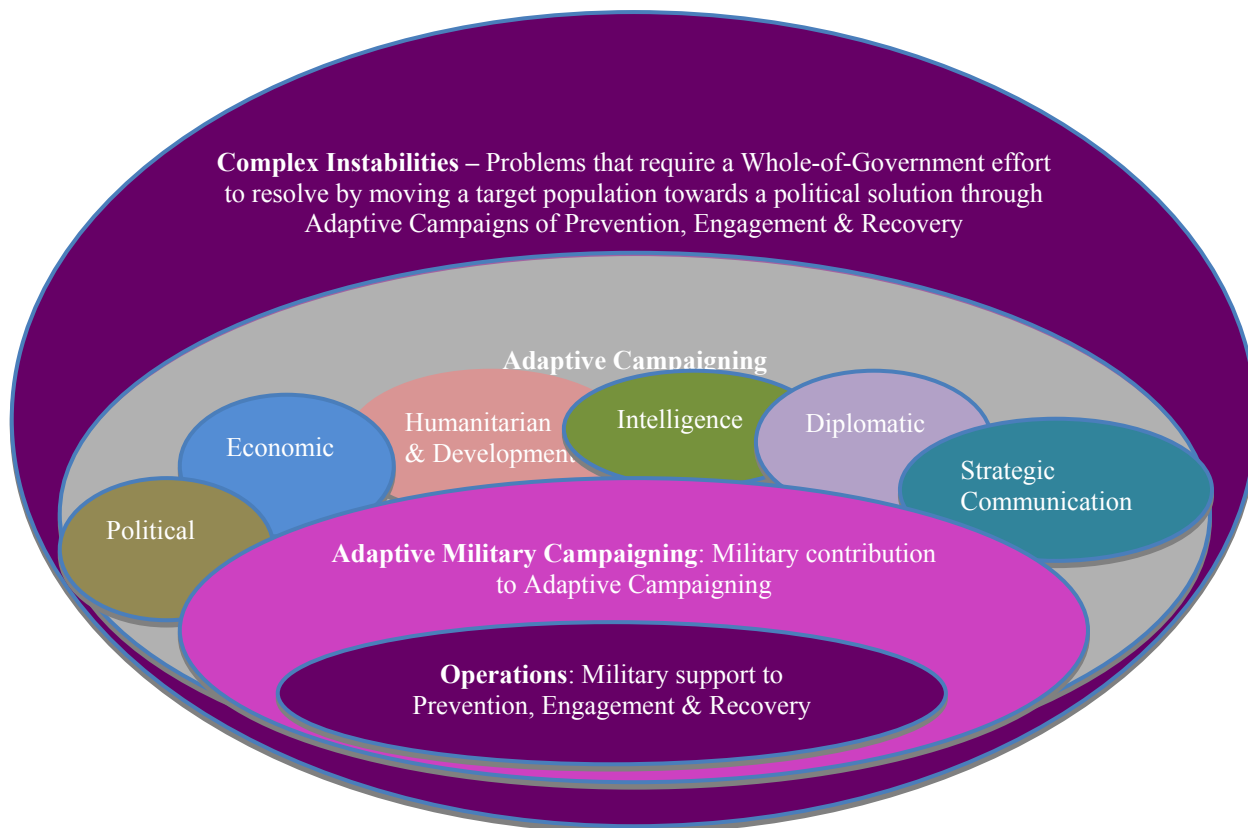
**Complex Instabilities** – Problems that require a Whole-of-Government effort to resolve by moving a target population towards a political solution through Adaptive Campaigns of Prevention, Engagement & Recovery

**Adaptive Campaigning**

Economic

Humanitarian & Development

Intelligence

Diplomatic

Strategic Communication

Political

**Adaptive Military Campaigning**: Military contribution to Adaptive Campaigning

**Operations**: Military support to Prevention, Engagement & Recovery